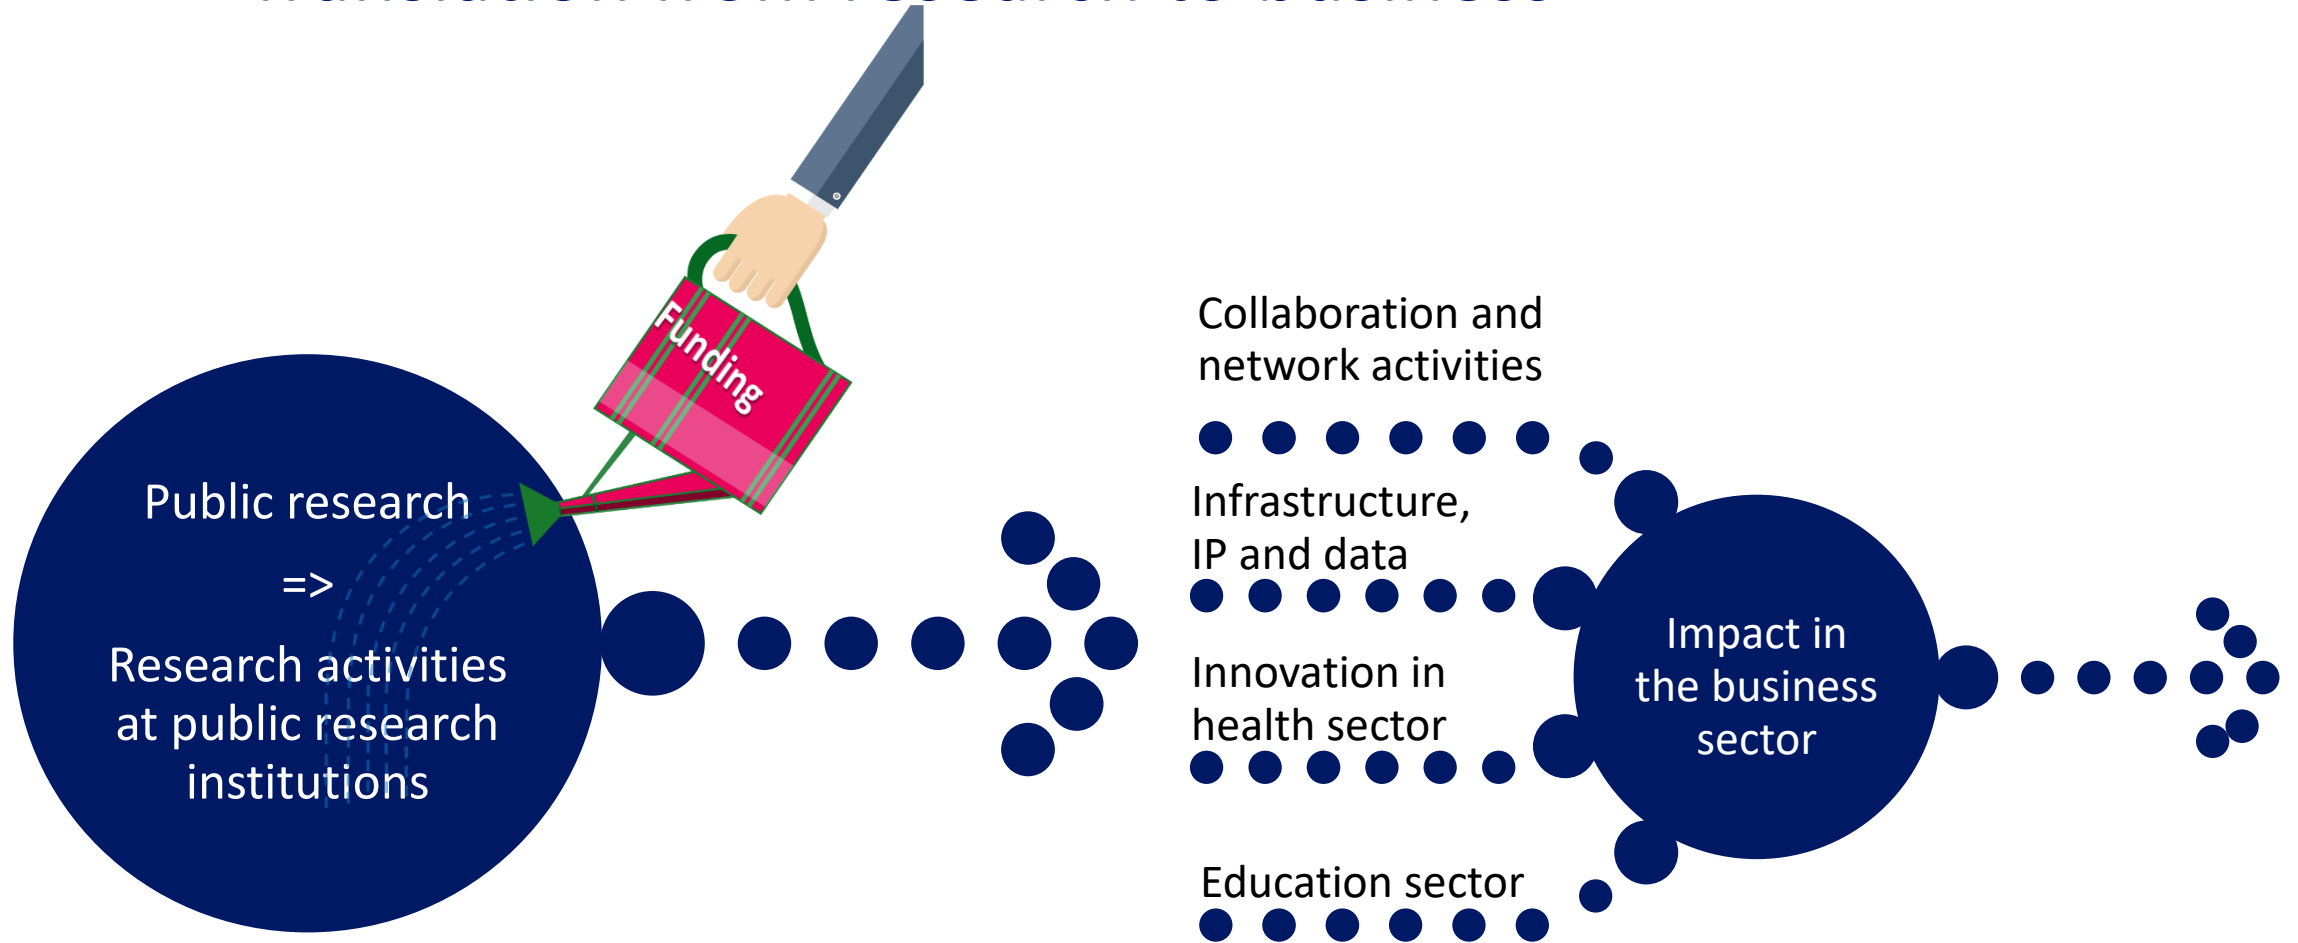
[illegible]

Funding

Public research
=>
Research activities at public research institutions

Collaboration and network activities

Infrastructure, IP and data

Innovation in health sector

Education sector

Impact in the business sector